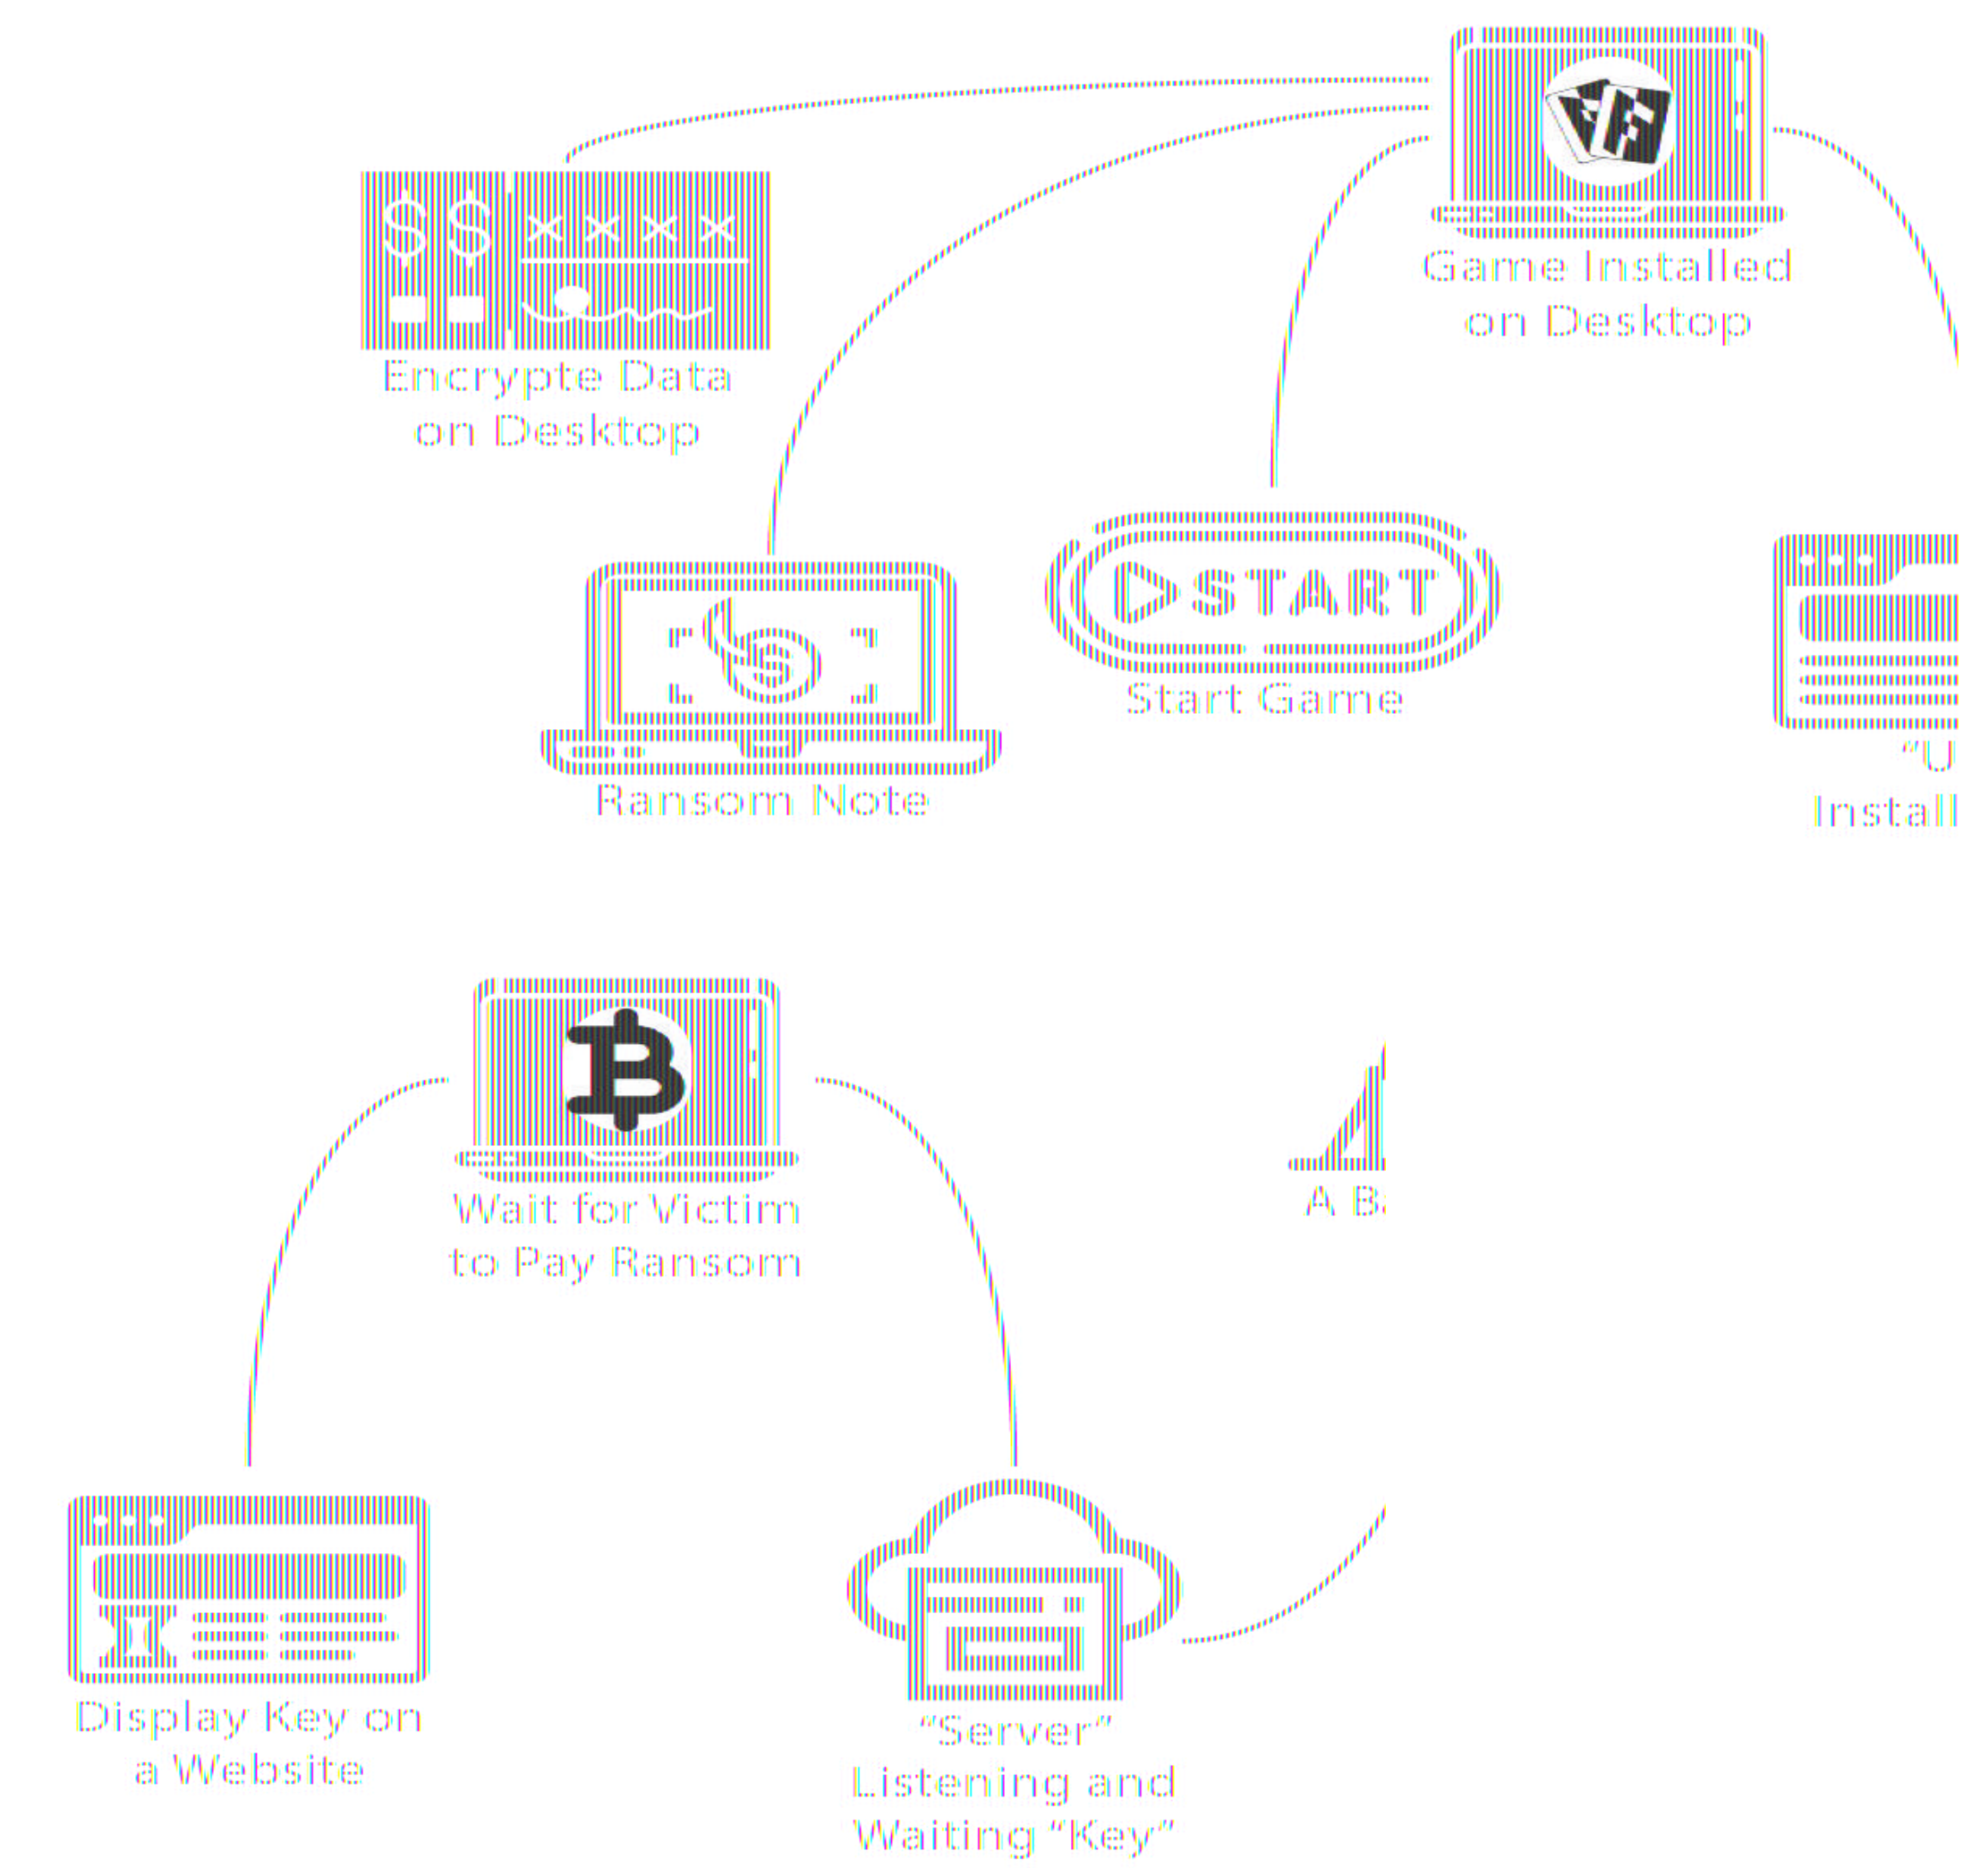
$ $ x x x x

Encrypte Data on Desktop

Game Installed on Desktop

START

Start Game

Ransom Note

"U Install

Wait for Victim to Pay Ransom

A B

Display Key on a Website

"Server" Listening and Waiting "Key"